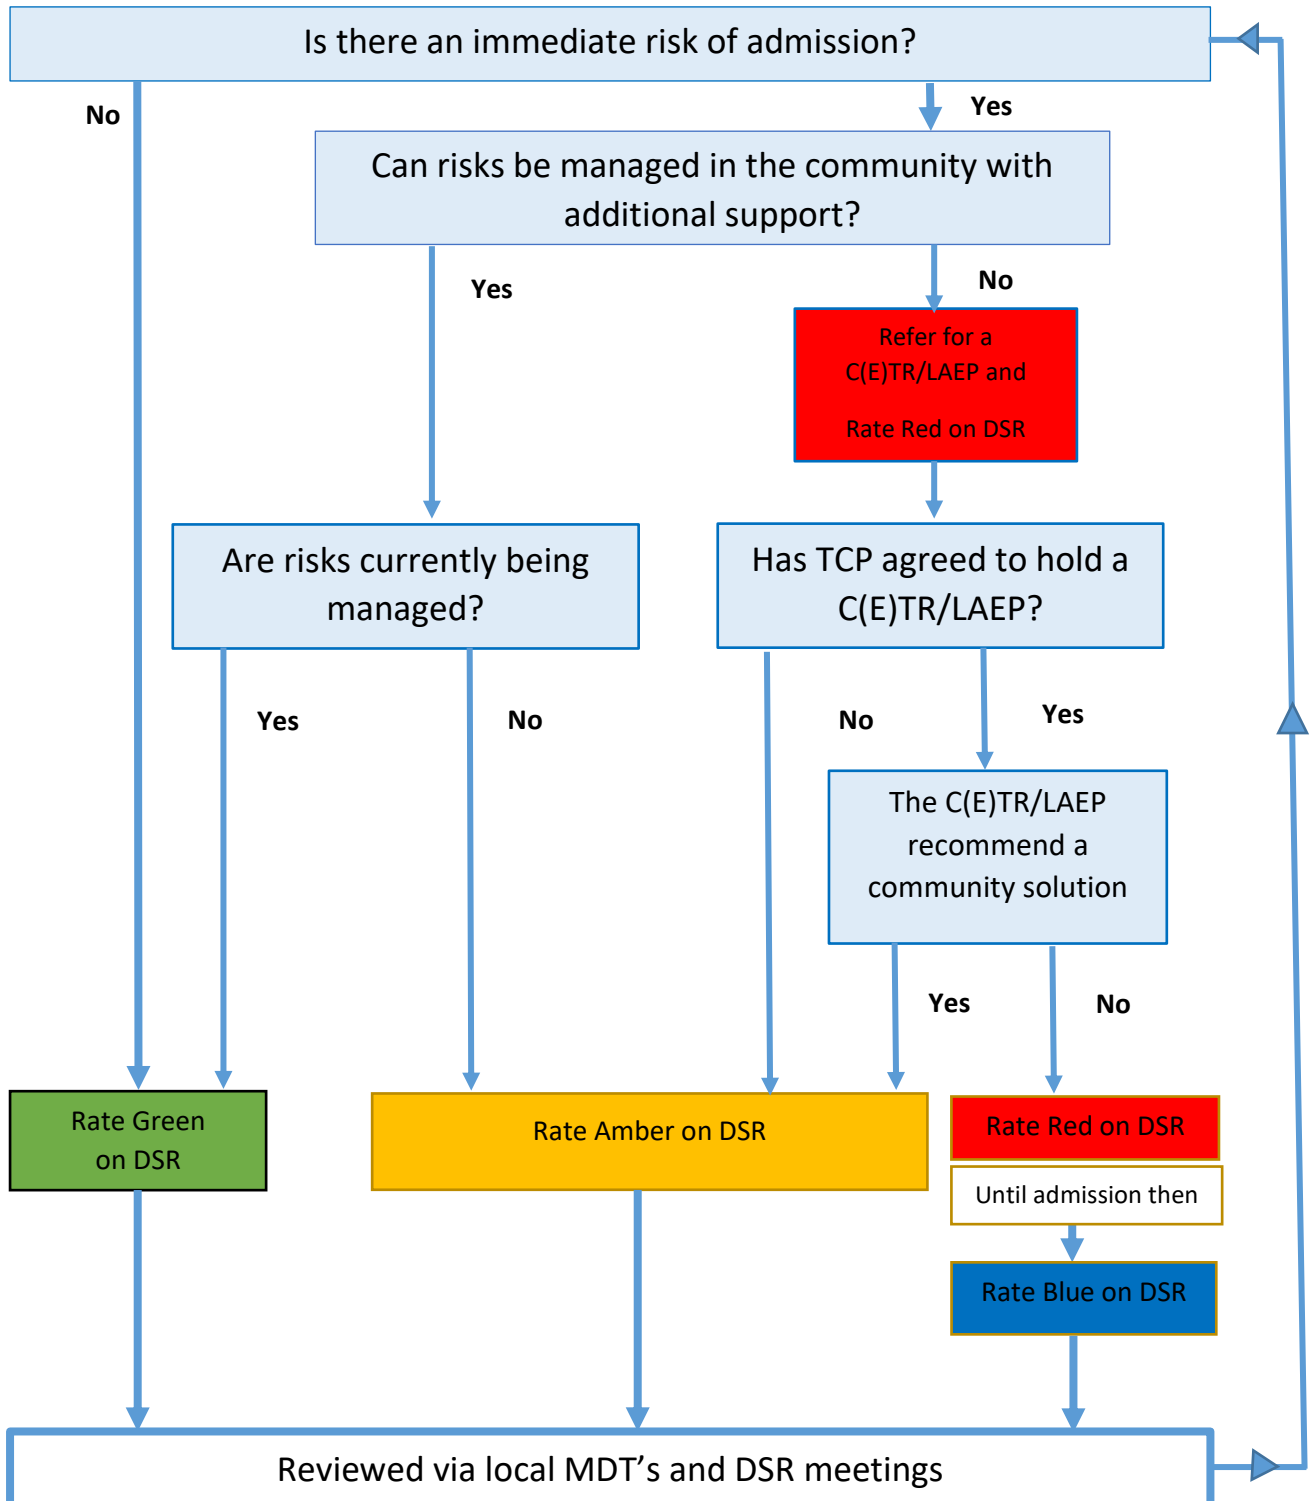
Is there an immediate risk of admission?

No

Yes

Can risks be managed in the community with additional support?

Yes

No

Refer for a C(E)TR/LAEP and

Rate Red on DSR

Are risks currently being managed?

Has TCP agreed to hold a C(E)TR/LAEP?

Yes

No

No

Yes

The C(E)TR/LAEP recommend a community solution

Yes

No

Rate Green on DSR

Rate Amber on DSR

Rate Red on DSR

Until admission then

Rate Blue on DSR

Reviewed via local MDT’s and DSR meetings